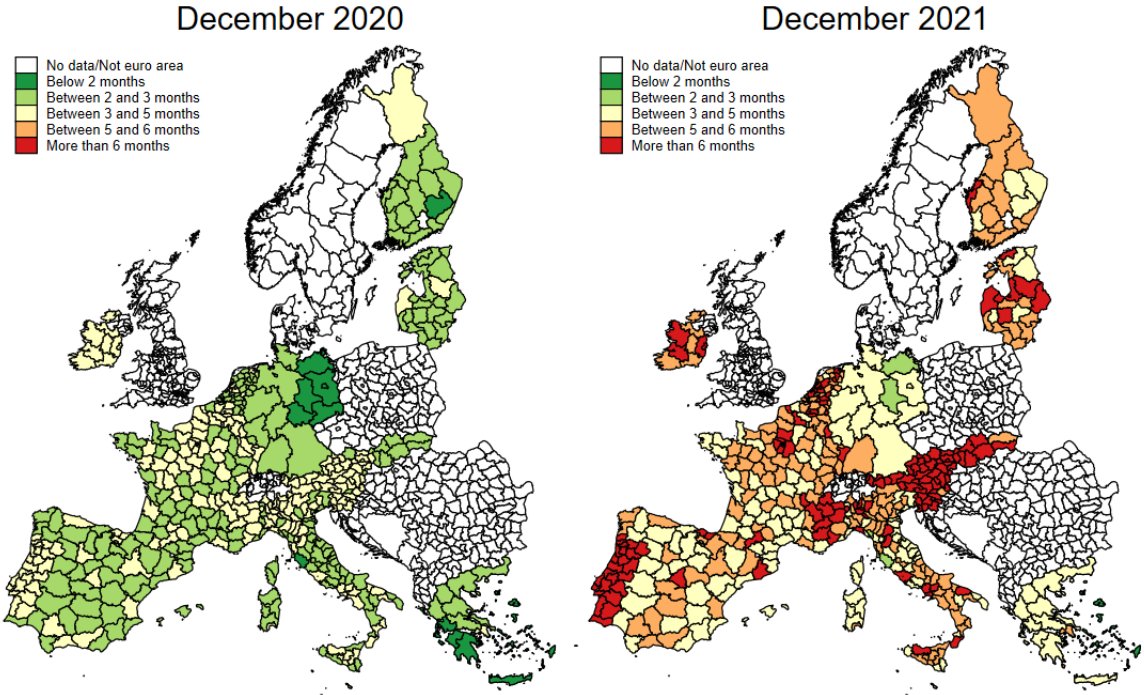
December 2020

No data/Not euro area
Below 2 months
Between 2 and 3 months
Between 3 and 5 months
Between 5 and 6 months
More than 6 months

December 2021

No data/Not euro area
Below 2 months
Between 2 and 3 months
Between 3 and 5 months
Between 5 and 6 months
More than 6 months